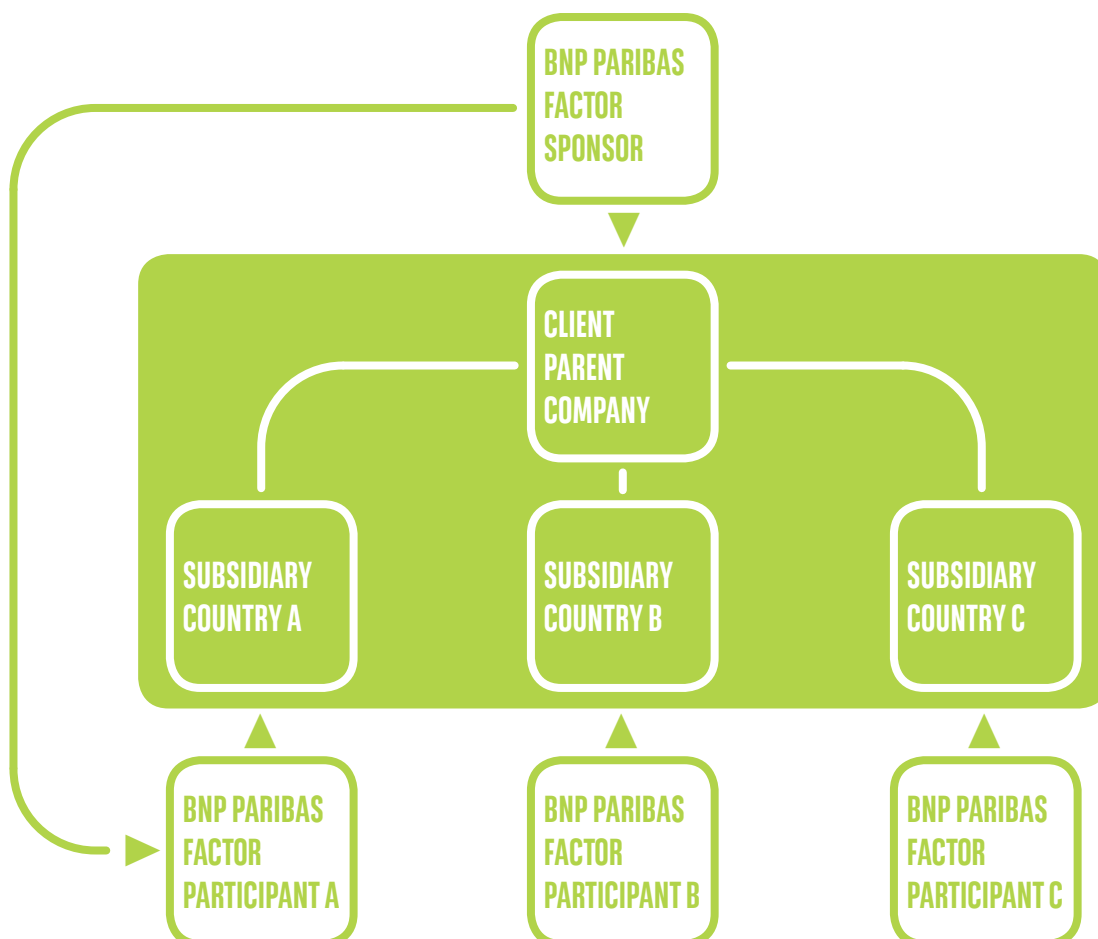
BNP PARIBAS FACTOR SPONSOR

CLIENT PARENT COMPANY

SUBSIDIARY COUNTRY A

SUBSIDIARY COUNTRY B

SUBSIDIARY COUNTRY C

BNP PARIBAS FACTOR PARTICIPANT A

BNP PARIBAS FACTOR PARTICIPANT B

BNP PARIBAS FACTOR PARTICIPANT C